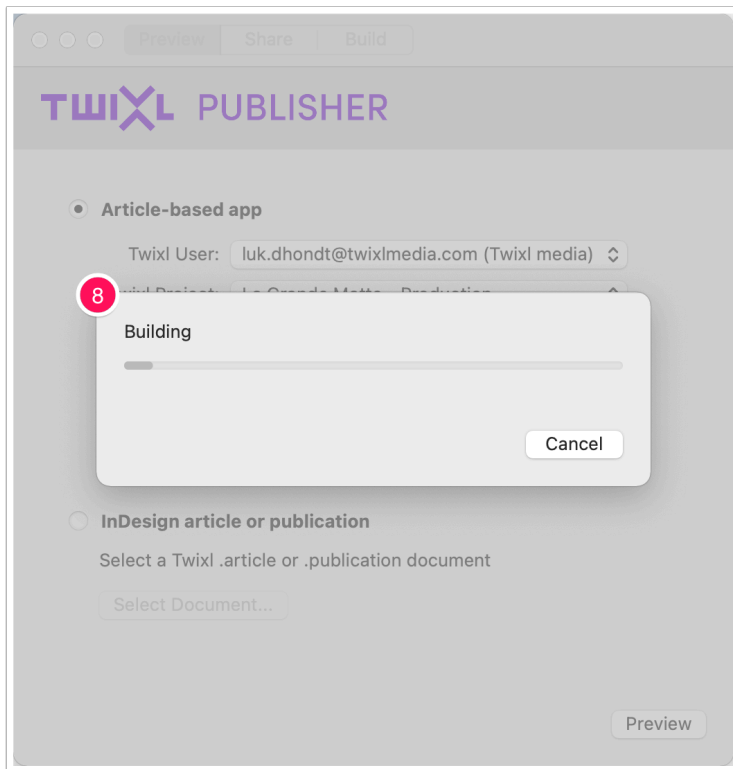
Preview | Share | Build

TWIXL PUBLISHER

Article-based app

Twixl User: luk.dhondt@twixlmedia.com (Twixl media)

8

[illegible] Project: La Grande Motte - Production

Building

Cancel

InDesign article or publication

Select a Twixl .article or .publication document

Select Document...

Preview